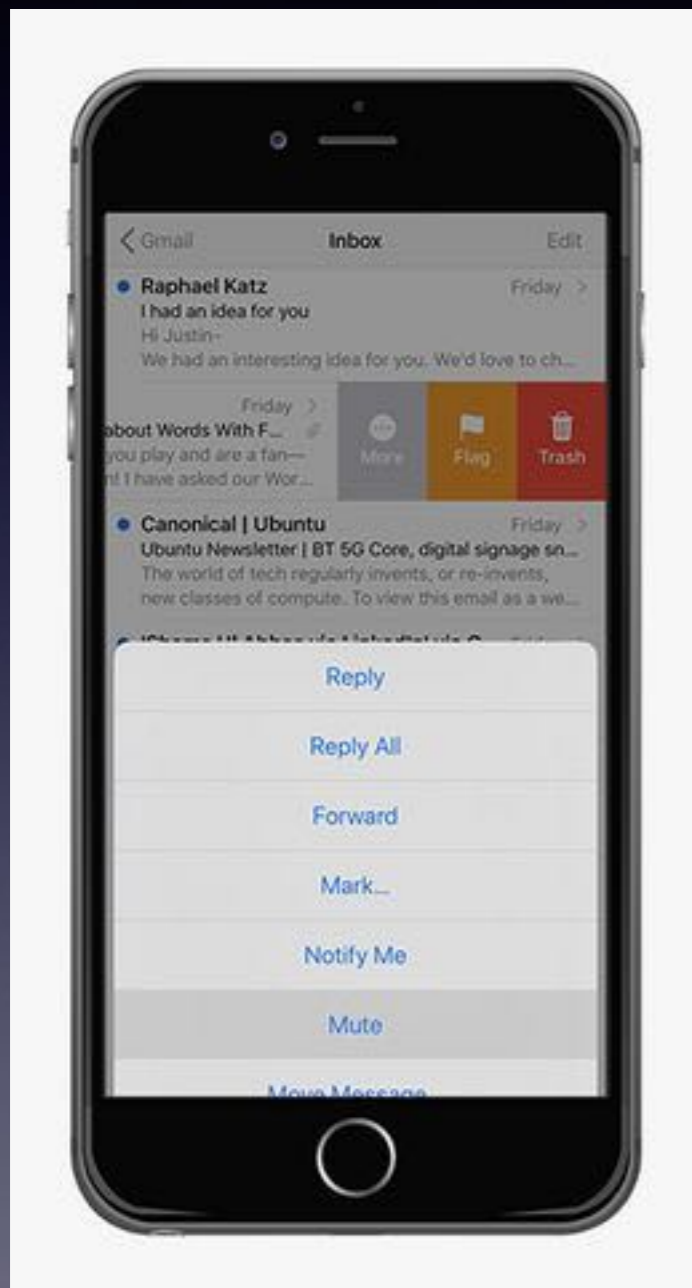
< Gmail Inbox Edit

Raphael Katz Friday >
I had an idea for you
Hi Justin–
We had an interesting idea for you. We'd love to ch...

Friday >
about Words With F...
you play and are a fan—
I have asked our Wor...

More Flag Trash

Canonical | Ubuntu Friday >
Ubuntu Newsletter | BT 5G Core, digital signage sn...
The world of tech regularly invents, or re-invents, new classes of compute. To view this email as a we...

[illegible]

Reply

Reply All

Forward

Mark...

Notify Me

Mute

Move Message